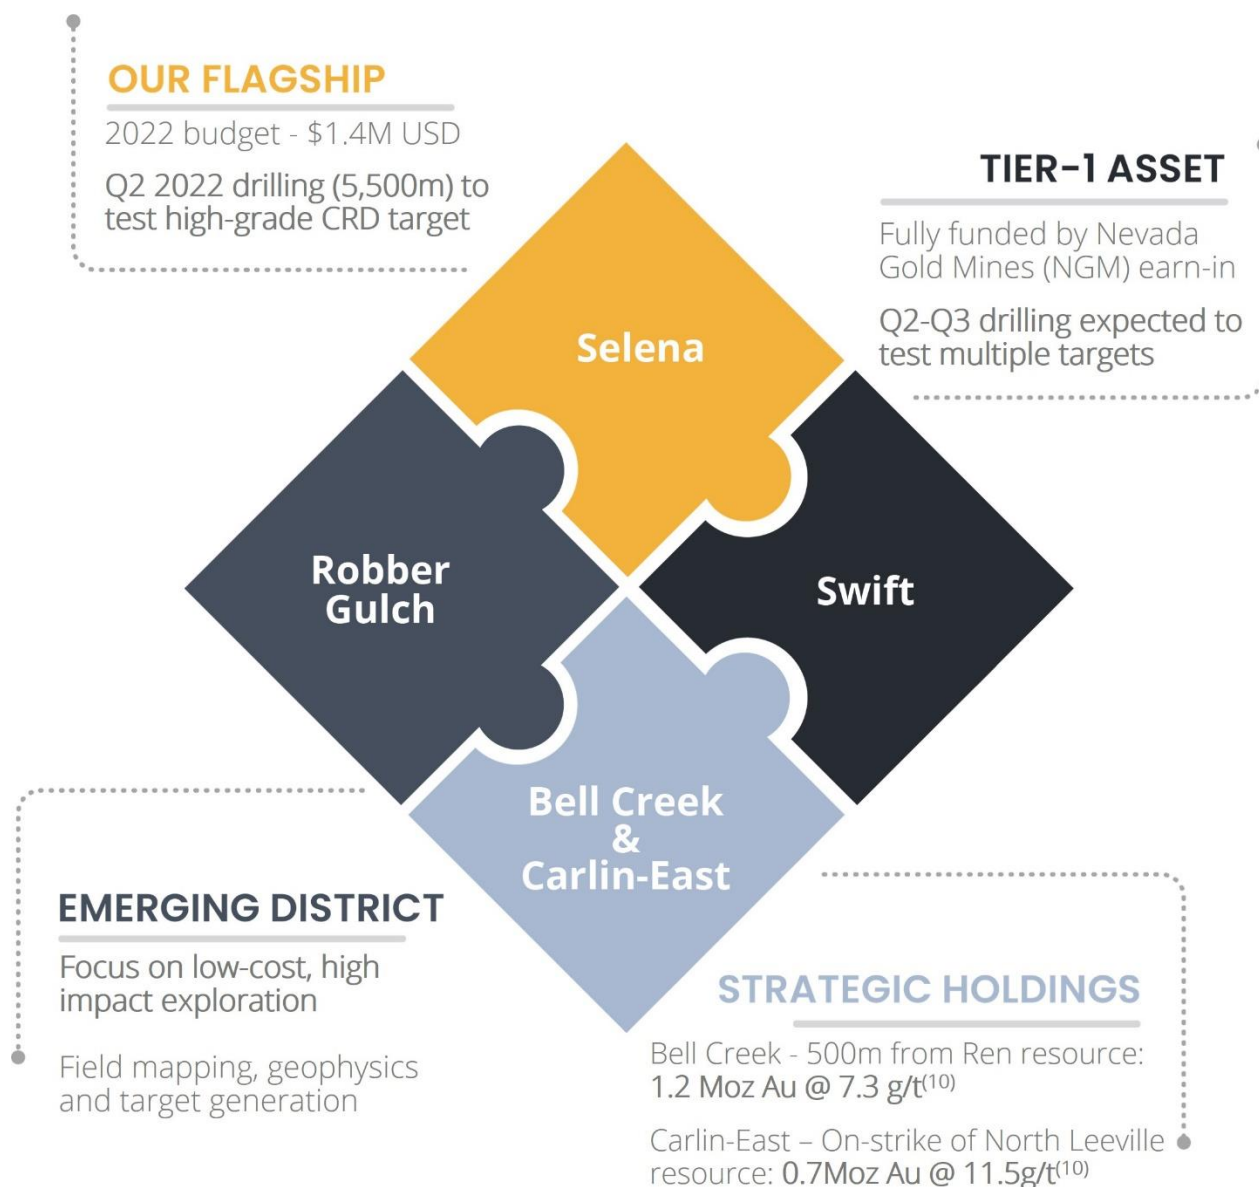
OUR FLAGSHIP

2022 budget - $1.4M USD

Q2 2022 drilling (5,500m) to test high-grade CRD target

TIER-1 ASSET

Fully funded by Nevada Gold Mines (NGM) earn-in

Q2-Q3 drilling expected to test multiple targets

Selena

Robber Gulch

Swift

Bell Creek & Carlin-East

EMERGING DISTRICT

Focus on low-cost, high impact exploration

Field mapping, geophysics and target generation

STRATEGIC HOLDINGS

Bell Creek - 500m from Ren resource: 1.2 Moz Au @ 7.3 g/t$^{(10)}$

Carlin-East – On-strike of North Leeville resource: 0.7Moz Au @ 11.5g/t$^{(10)}$